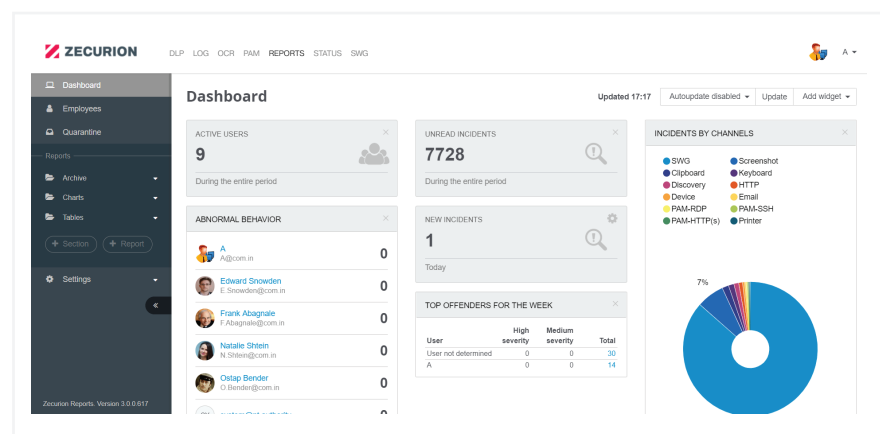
ZECURION

DLP LOG OCR PAM REPORTS STATUS SWG

A

Dashboard
Employees
Quarantine

Reports
Archive
Charts
Tables

+ Section
+ Report

Settings

«

Zecurion Reports. Version 3.0.0.617

Dashboard

Updated 17:17
Autoupdate disabled
Update
Add widget

ACTIVE USERS
9
During the entire period

UNREAD INCIDENTS
7728
During the entire period

INCIDENTS BY CHANNELS
SWG
Screenshot
Clipboard
Keyboard
Discovery
HTTP
Device
Email
PAM-RDP
PAM-SSH
PAM-HTTP(s)
Printer

7%

ABNORMAL BEHAVIOR
A
A@com.in
0
Edward Snowden
E.Snowden@com.in
0
Frank Abagnale
F.Abagnale@com.in
0
Natalie Shtein
N.Shtein@com.in
0
Ostap Bender
O.Bender@com.in
0
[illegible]
0

NEW INCIDENTS
1
Today

TOP OFFENDERS FOR THE WEEK

| User | High severity | Medium severity | Total |
|---|---|---|---|
| User not determined | 0 | 0 | 30 |
| A | 0 | 0 | 14 |